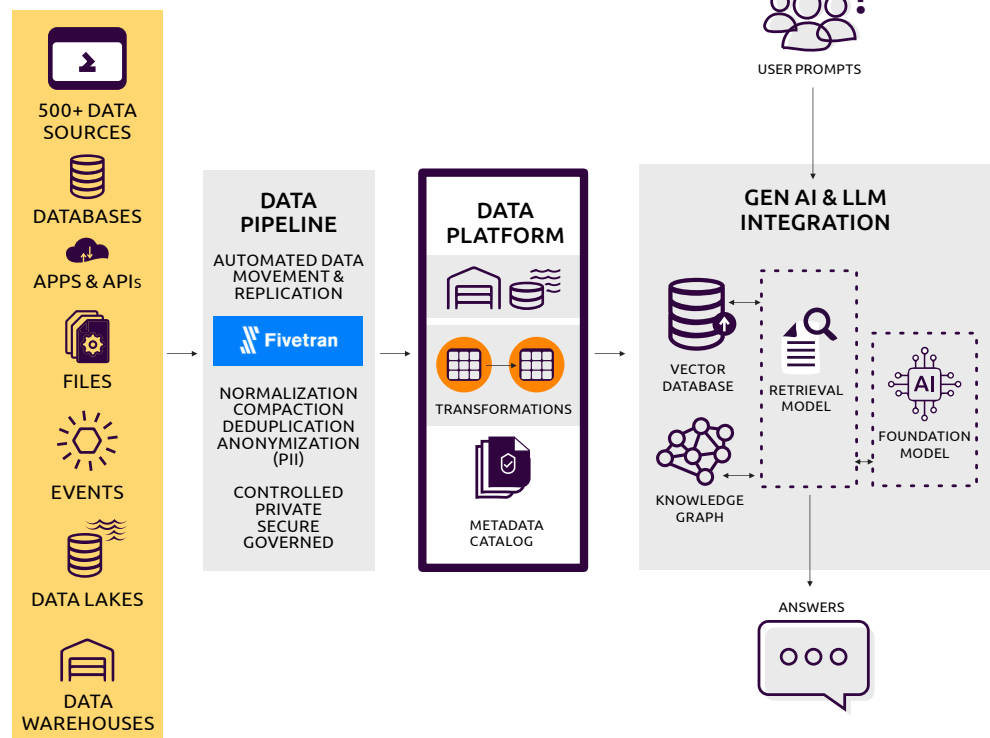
500+ DATA SOURCES

DATABASES

APPS & APIs

FILES

EVENTS

DATA LAKES

DATA WAREHOUSES

DATA PIPELINE

AUTOMATED DATA MOVEMENT & REPLICATION

Fivetran

NORMALIZATION
COMPACTION
DEDUPLICATION
ANONYMIZATION (PII)

CONTROLLED
PRIVATE
SECURE
GOVERNED

DATA PLATFORM

TRANSFORMATIONS

METADATA CATALOG

USER PROMPTS

GEN AI & LLM INTEGRATION

VECTOR DATABASE

RETRIEVAL MODEL

AI

FOUNDATION MODEL

KNOWLEDGE GRAPH

ANSWERS